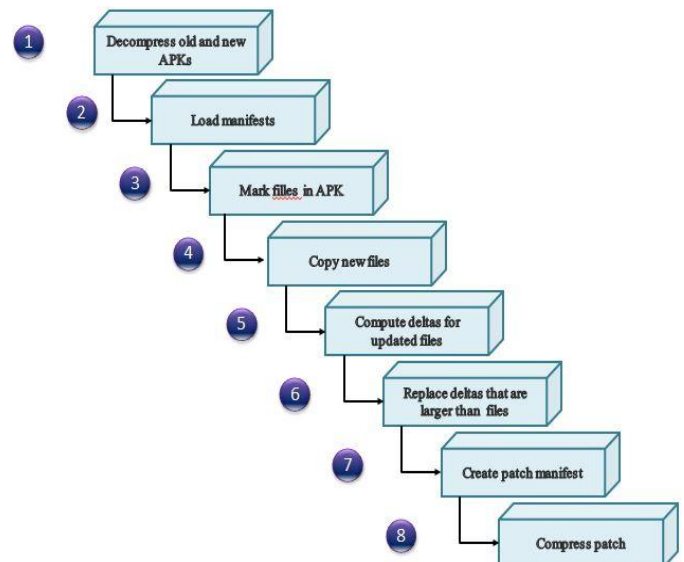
1

Decompress old and new APKs

2

Load manifests

3

Mark filles in APK

4

Copy new files

5

Compute deltas for updated files

6

Replace deltas that are larger than files

7

Create patch manifest

8

Compress patch